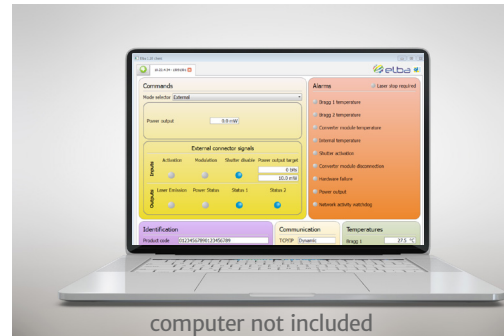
Commands

Mode selector External

Power output 0.0 mW

External connector signals

Inputs

Activation Modulation Shutter disable Power output target

0 %

10.0 mW

Outputs

Lower Emission Power Status Status 1 Status 2

Alarms

Laser stop required

Bragg 1 temperature

Bragg 2 temperature

Converter module temperature

Internal temperature

Shutter activation

Converter module disconnection

Hardware failure

Power output

Network activity watchdog

Identification

Product code 0123456789012345689

Communication

TCP/IP Dynamic

Temperatures

Bragg 1 27.5 °C

elba

computer not included